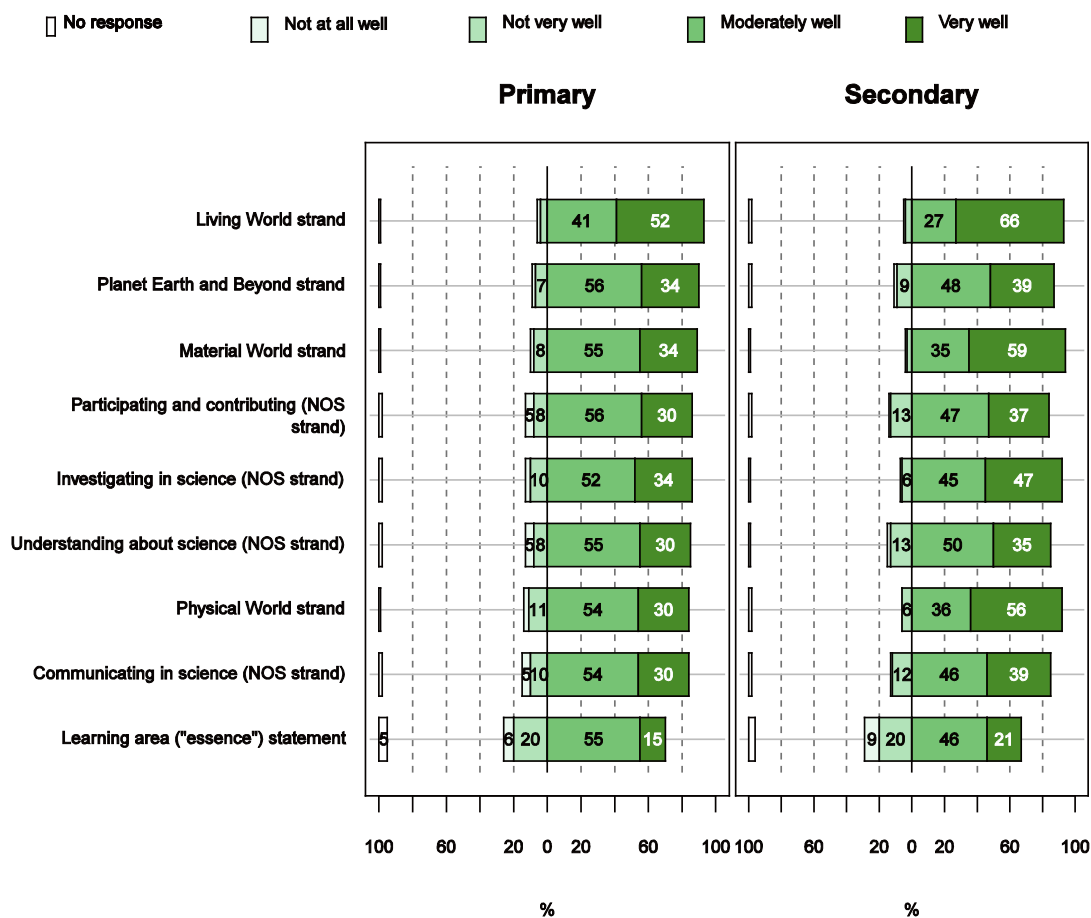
No response Not at all well Not very well Moderately well Very well

Primary

Secondary

Living World strand
Planet Earth and Beyond strand
Material World strand
Participating and contributing (NOS strand)
Investigating in science (NOS strand)
Understanding about science (NOS strand)
Physical World strand
Communicating in science (NOS strand)
Learning area ("essence") statement

| | Primary | Secondary |
|---|---|---|
| Living World strand | 41, 52 | 27, 66 |
| Planet Earth and Beyond strand | 7, 56, 34 | 9, 48, 39 |
| Material World strand | 8, 55, 34 | 35, 59 |
| Participating and contributing (NOS strand) | 5, 8, 56, 30 | 13, 47, 37 |
| Investigating in science (NOS strand) | 10, 52, 34 | 6, 45, 47 |
| Understanding about science (NOS strand) | 5, 8, 55, 30 | 13, 50, 35 |
| Physical World strand | 11, 54, 30 | 6, 36, 56 |
| Communicating in science (NOS strand) | 5, 10, 54, 30 | 12, 46, 39 |
| Learning area ("essence") statement | 5, 6, 20, 55, 15 | 9, 20, 46, 21 |

100 60 20 0 20 60 100 100 60 20 0 20 60 100

%

%